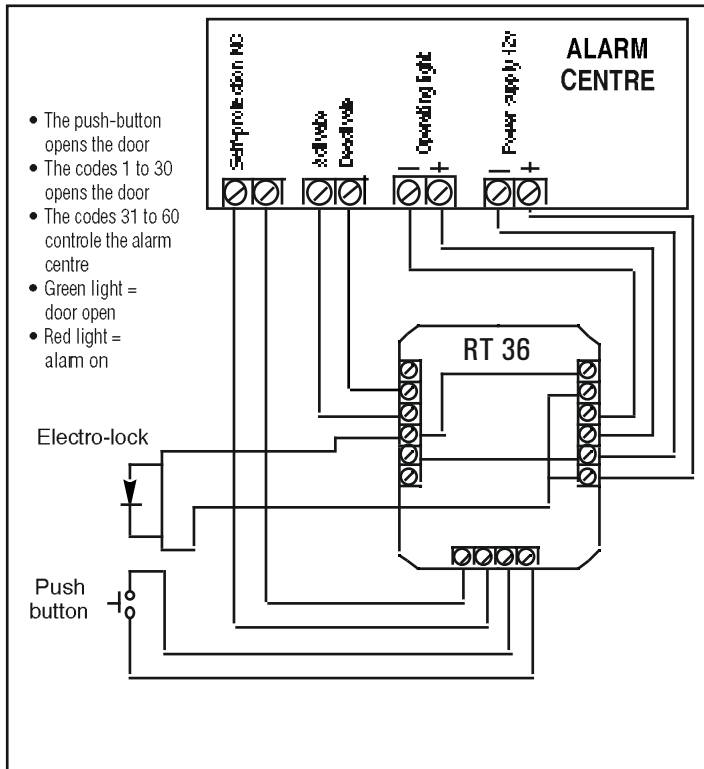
ALARM CENTRE

Self-protection NC

Activate

Deactivate

Operating light

Power supply 12V

– +

– +

• The push-button opens the door
• The codes 1 to 30 opens the door
• The codes 31 to 60 controle the alarm centre
• Green light = door open
• Red light = alarm on

RT 36

Electro-lock

Push button